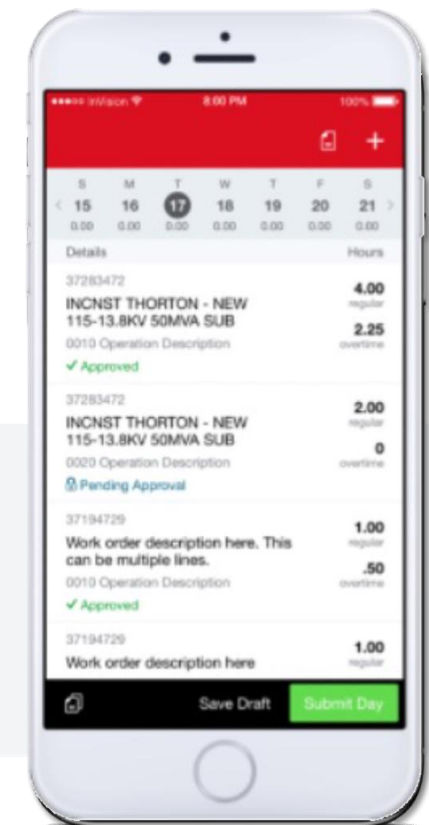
•••oo InVision 8:00 PM 100%

| S | M | T | W | T | F | S |
|---|---|---|---|---|---|---|
| 15 | 16 | 17 | 18 | 19 | 20 | 21 |
| 0.00 | 0.00 | 0.00 | 0.00 | 0.00 | 0.00 | 0.00 |

Details Hours

37283472
INCNST THORTON - NEW 115-13.8KV 50MVA SUB
0010 Operation Description
✓ Approved
4.00 regular
2.25 overtime

37283472
INCNST THORTON - NEW 115-13.8KV 50MVA SUB
0020 Operation Description
Pending Approval
2.00 regular
0 overtime

37194729
Work order description here. This can be multiple lines.
0010 Operation Description
✓ Approved
1.00 regular
.50 overtime

37194729
Work order description here
1.00 regular

Save Draft Submit Day